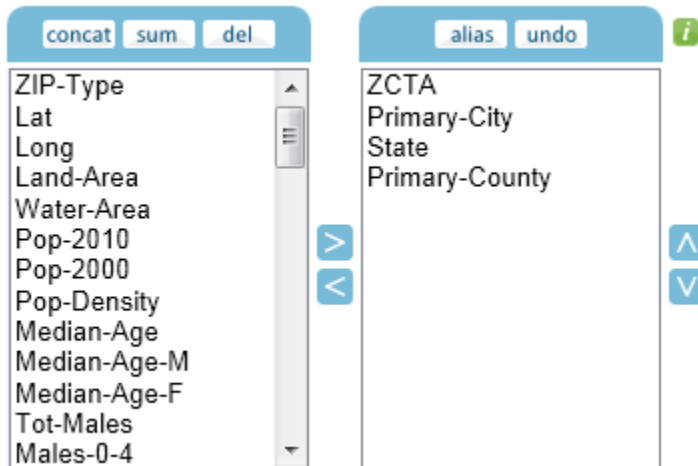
concat sum del

ZIP-Type
Lat
Long
Land-Area
Water-Area
Pop-2010
Pop-2000
Pop-Density
Median-Age
Median-Age-M
Median-Age-F
Tot-Males
Males-0-4

>
<

alias undo

ZCTA
Primary-City
State
Primary-County

i

^
v